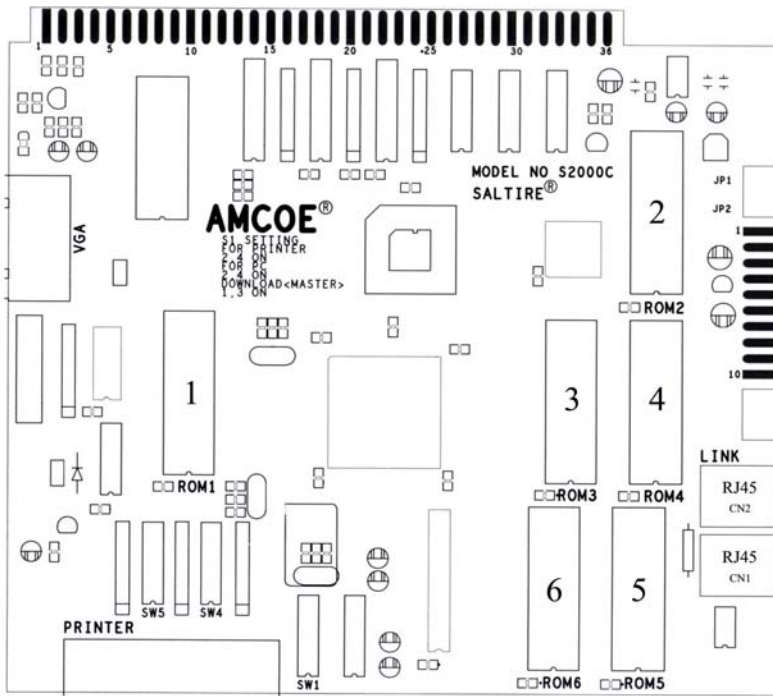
1 5 10 15 20 25 30 36

MODEL NO S2000C
SALTIRE®

JP1
JP2

AMCOE®

S1 SETTING
FOR PRINTER
2,4 ON
FOR PC
2,4 ON
DOWNLOAD<MASTER>
1,3 ON

VGA

2
ROM2

1
10

1
ROM1

3
ROM3

4
ROM4

LINK
RJ45
CN2
RJ45
CN1

6
ROM6

5
ROM5

SW5 SW4
SW1

PRINTER